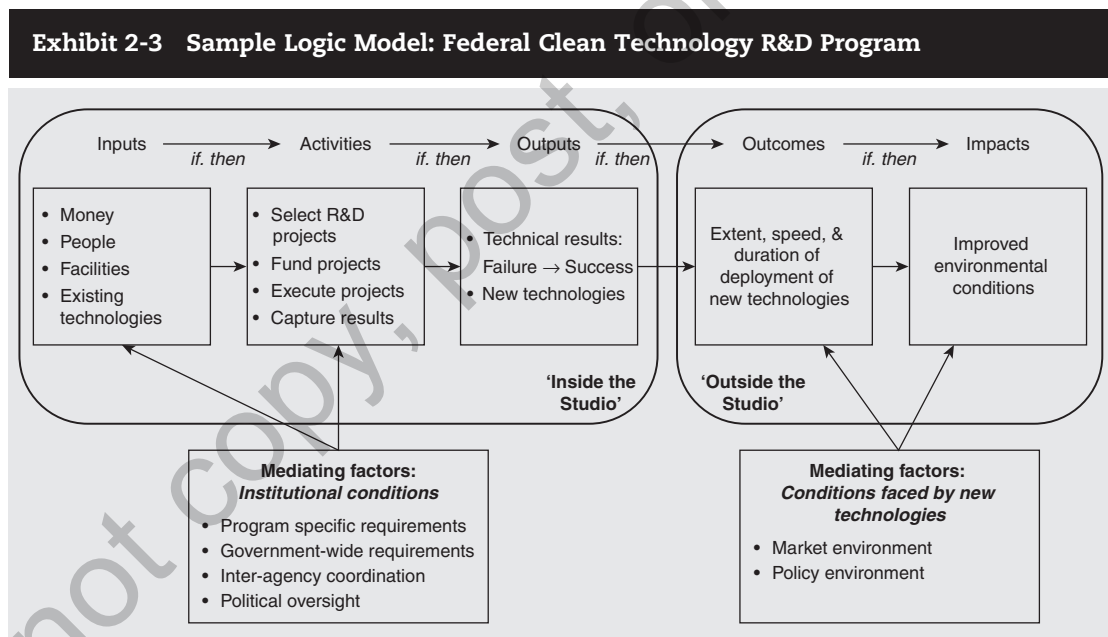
Exhibit 2-3 Sample Logic Model: Federal Clean Technology R&D Program

Inputs *if. then* Activities *if. then* Outputs *if. then* Outcomes *if. then* Impacts

• Money
• People
• Facilities
• Existing technologies

• Select R&D projects
• Fund projects
• Execute projects
• Capture results

• Technical results: Failure → Success
• New technologies

Extent, speed, & duration of deployment of new technologies

Improved environmental conditions

'Inside the Studio'

'Outside the Studio'

**Mediating factors:**
***Institutional conditions***
• Program specific requirements
• Government-wide requirements
• Inter-agency coordination
• Political oversight

**Mediating factors:**
***Conditions faced by new technologies***
• Market environment
• Policy environment

Do not copy, post, or